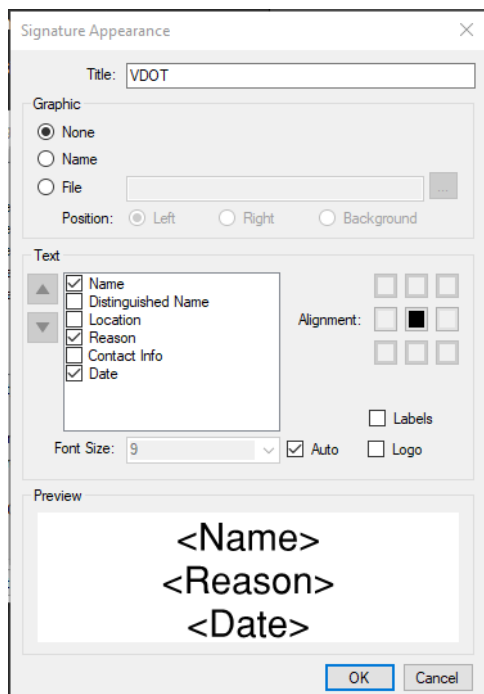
Signature Appearance

Title: VDOT

Graphic

None

Name

File ...

Position: Left Right Background

Text

Name
Distinguished Name
Location
Reason
Contact Info
Date

Alignment:

Labels

Font Size: 9 Auto Logo

Preview

<Name>
<Reason>
<Date>

OK Cancel